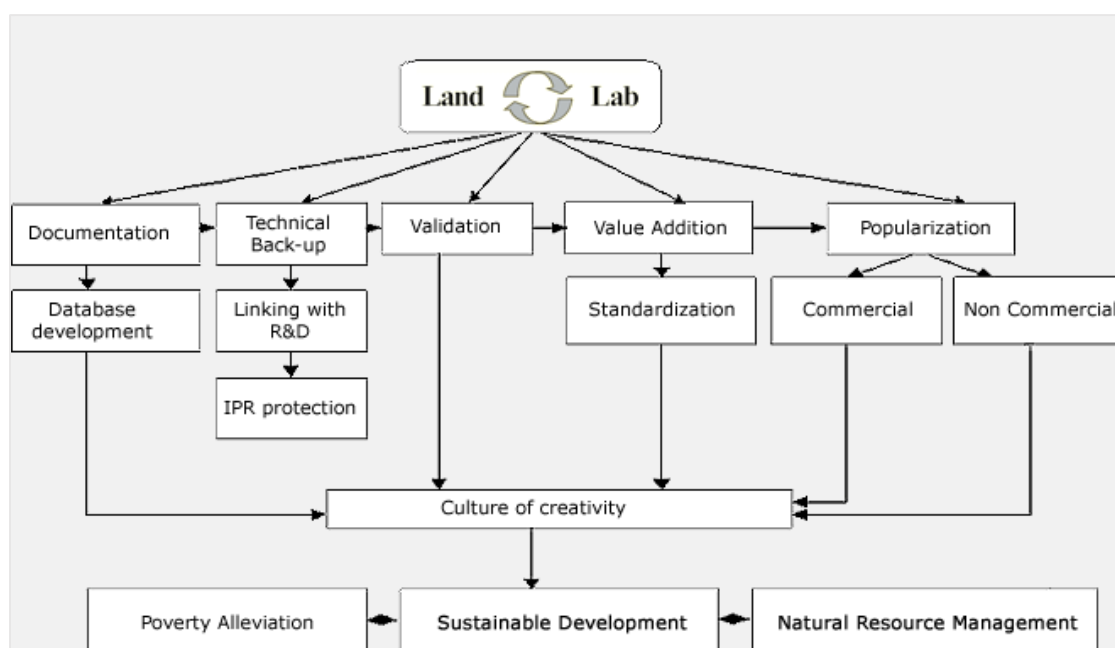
Land Lab

Documentation

Technical Back-up

Validation

Value Addition

Popularization

Database development

Linking with R&D

IPR protection

Standardization

Commercial

Non Commercial

Culture of creativity

Poverty Alleviation

Sustainable Development

Natural Resource Management